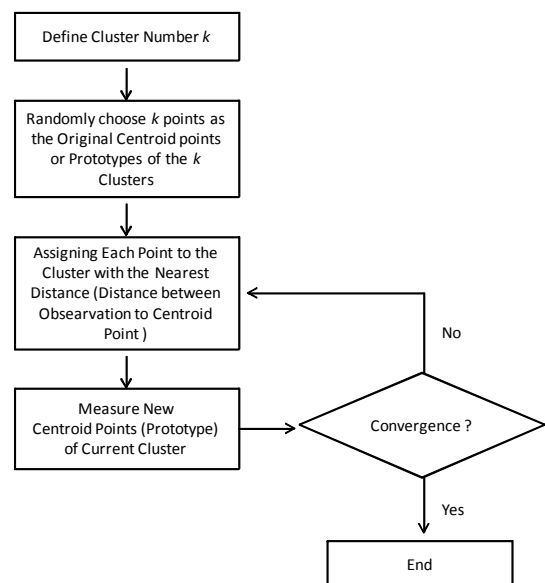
Define Cluster Number *k*

Randomly choose *k* points as the Original Centroid points or Prototypes of the *k* Clusters

Assigning Each Point to the Cluster with the Nearest Distance (Distance between Obsearvation to Centroid Point )

No

Measure New Centroid Points (Prototype) of Current Cluster

Convergence ?

Yes

End